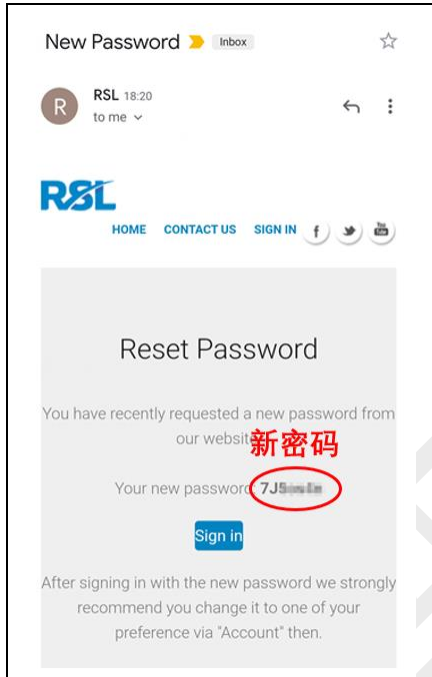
New Password Inbox

R RSL 18:20
to me

RSL

HOME CONTACT US SIGN IN f You

Reset Password

You have recently requested a new password from our website

新密码

Your new password: 7J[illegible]

Sign in

After signing in with the new password we strongly recommend you change it to one of your preference via "Account" then.